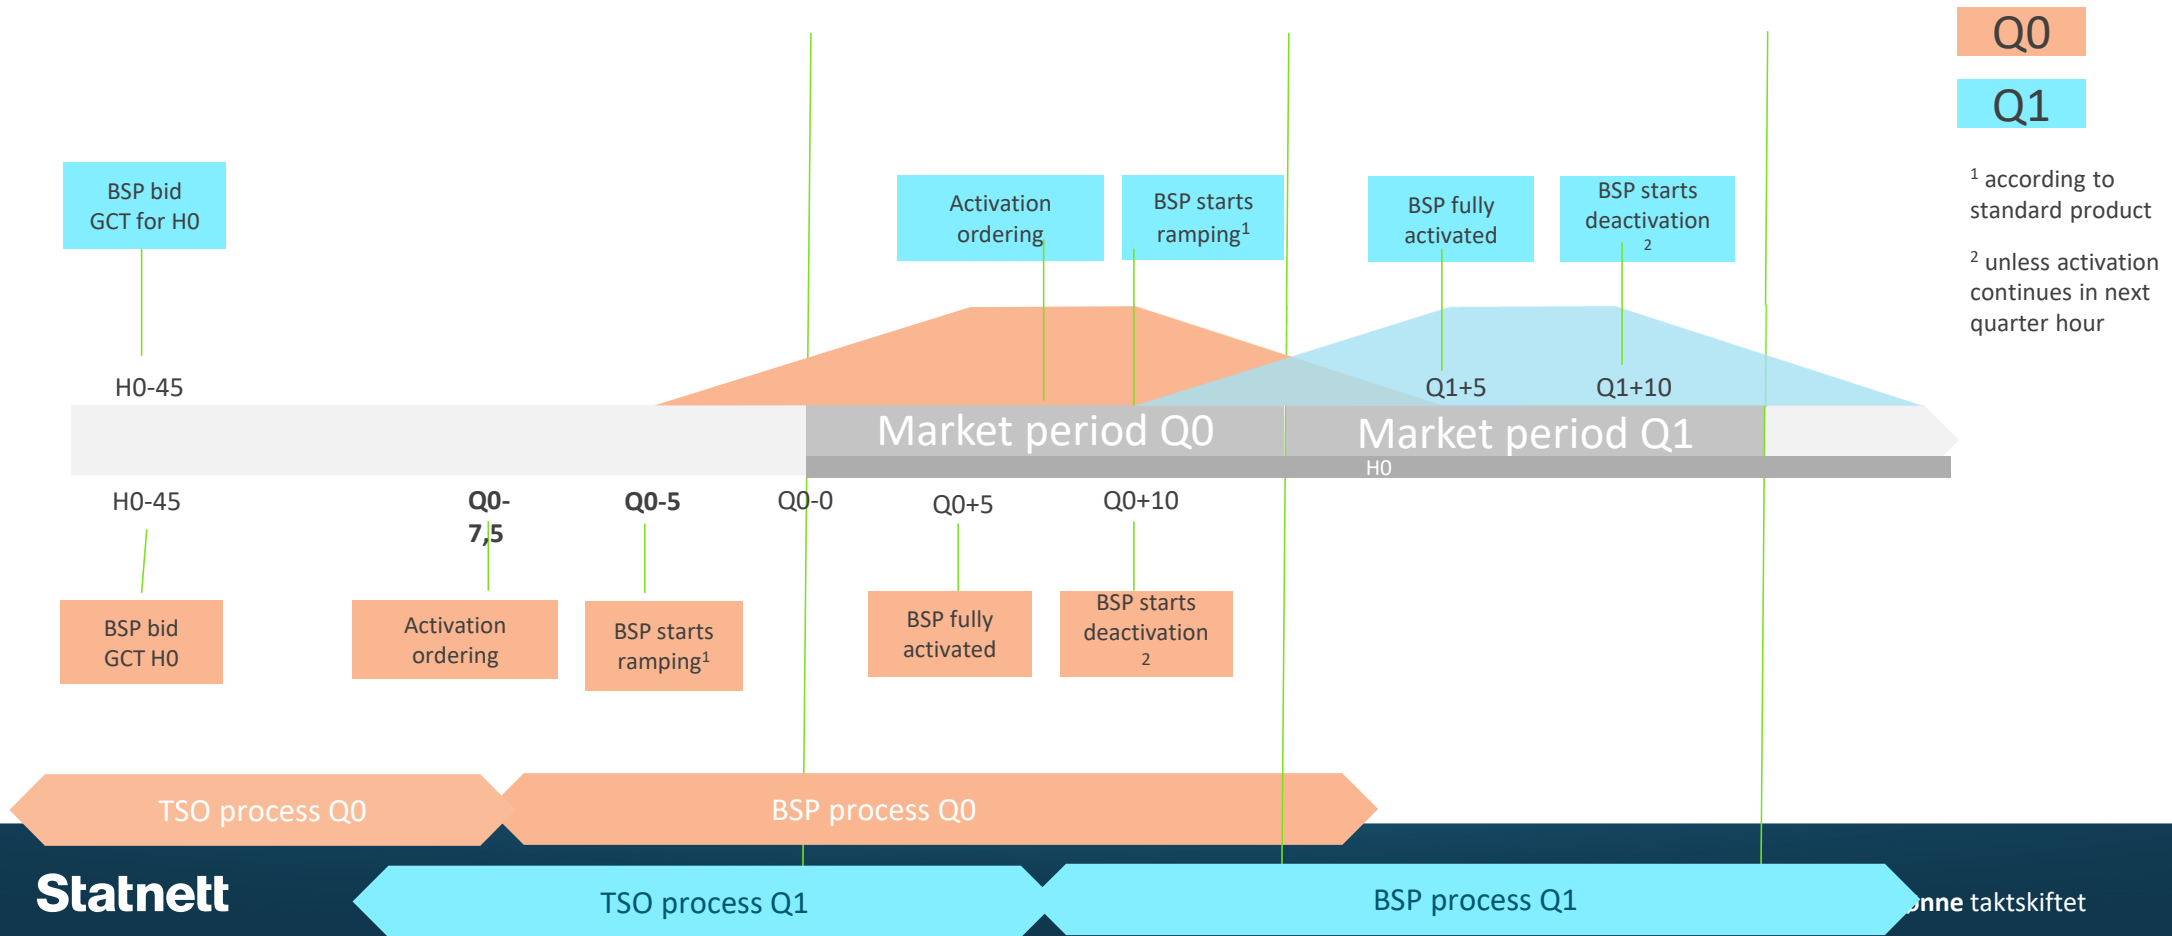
Q0

Q1

$^1$ according to standard product

$^2$ unless activation continues in next quarter hour

BSP bid GCT for H0

H0-45

Activation ordering

BSP starts ramping$^1$

BSP fully activated

BSP starts deactivation $^2$

Q1+5

Q1+10

Market period Q0

Market period Q1

H0

H0-45

Q0-7,5

Q0-5

Q0-0

Q0+5

Q0+10

BSP bid GCT H0

Activation ordering

BSP starts ramping$^1$

BSP fully activated

BSP starts deactivation $^2$

TSO process Q0

BSP process Q0

Statnett

TSO process Q1

BSP process Q1

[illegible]nne taktskiftet